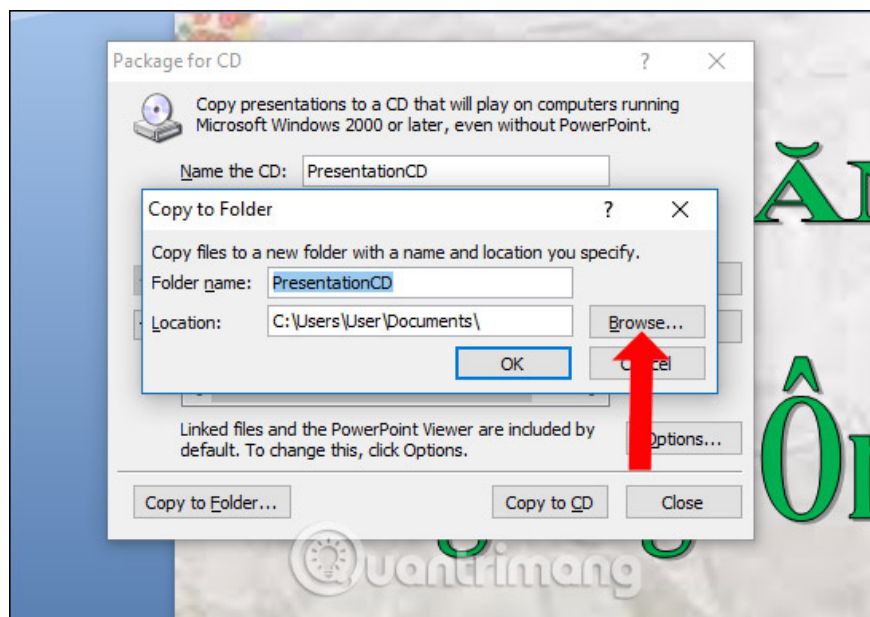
Package for CD

?

Copy presentations to a CD that will play on computers running Microsoft Windows 2000 or later, even without PowerPoint.

Name the CD: PresentationCD

Copy to Folder

?

Copy files to a new folder with a name and location you specify.

Folder name: PresentationCD

Location: C:\Users\User\Documents\

Browse...

OK

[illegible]cel

Linked files and the PowerPoint Viewer are included by default. To change this, click Options.

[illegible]Options...

Copy to Folder...

Copy to CD

Close

Ă

Ô

Quantrimang